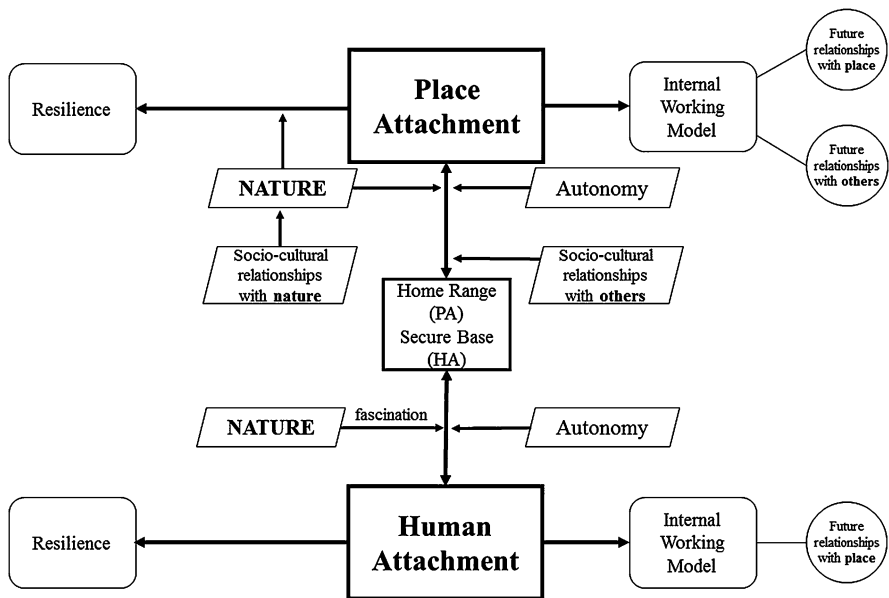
Resilience

Place Attachment

Internal Working Model

Future relationships with place

Future relationships with others

NATURE

Autonomy

Socio-cultural relationships with nature

Socio-cultural relationships with others

Home Range (PA) Secure Base (HA)

NATURE

fascination

Autonomy

Resilience

Human Attachment

Internal Working Model

Future relationships with place